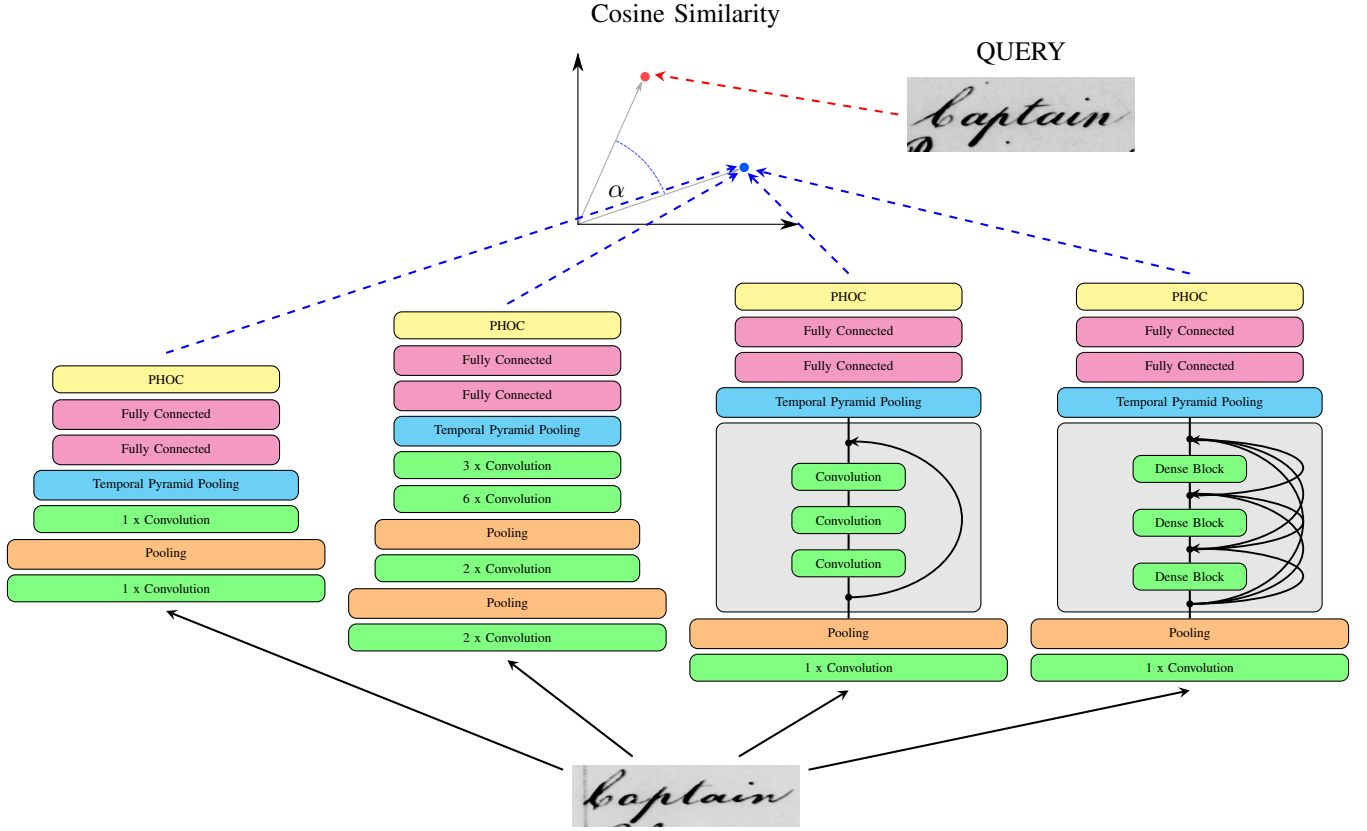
Cosine Similarity

QUERY

Captain

$\alpha$

PHOC
Fully Connected
Fully Connected
Temporal Pyramid Pooling
1 x Convolution
Pooling
1 x Convolution

PHOC
Fully Connected
Fully Connected
Temporal Pyramid Pooling
3 x Convolution
6 x Convolution
Pooling
2 x Convolution
Pooling
2 x Convolution

PHOC
Fully Connected
Fully Connected
Temporal Pyramid Pooling
Convolution
Convolution
Convolution
Pooling
1 x Convolution

PHOC
Fully Connected
Fully Connected
Temporal Pyramid Pooling
Dense Block
Dense Block
Dense Block
Pooling
1 x Convolution

Captain